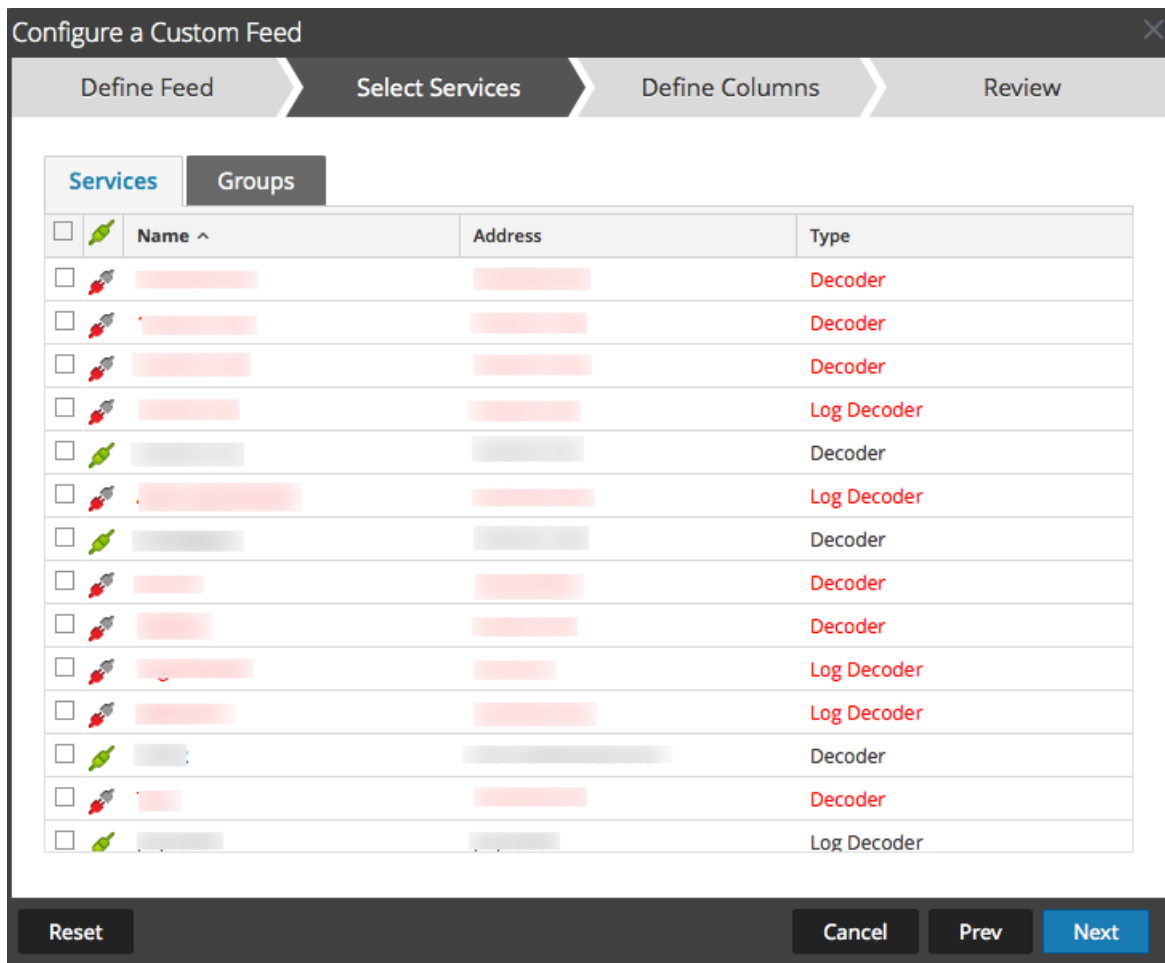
Configure a Custom Feed

Define Feed
Select Services
Define Columns
Review

Services
Groups

| Name ^ | Address | Type |
|---|---|---|
| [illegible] | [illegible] | Decoder |
| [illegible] | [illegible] | Decoder |
| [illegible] | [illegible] | Decoder |
| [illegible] | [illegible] | Log Decoder |
| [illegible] | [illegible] | Decoder |
| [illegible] | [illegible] | Log Decoder |
| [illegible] | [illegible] | Decoder |
| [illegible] | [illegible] | Decoder |
| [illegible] | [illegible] | Decoder |
| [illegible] | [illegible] | Log Decoder |
| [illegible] | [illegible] | Log Decoder |
| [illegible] | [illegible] | Decoder |
| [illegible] | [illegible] | Decoder |
| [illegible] | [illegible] | Log Decoder |

Reset
Cancel
Prev
Next